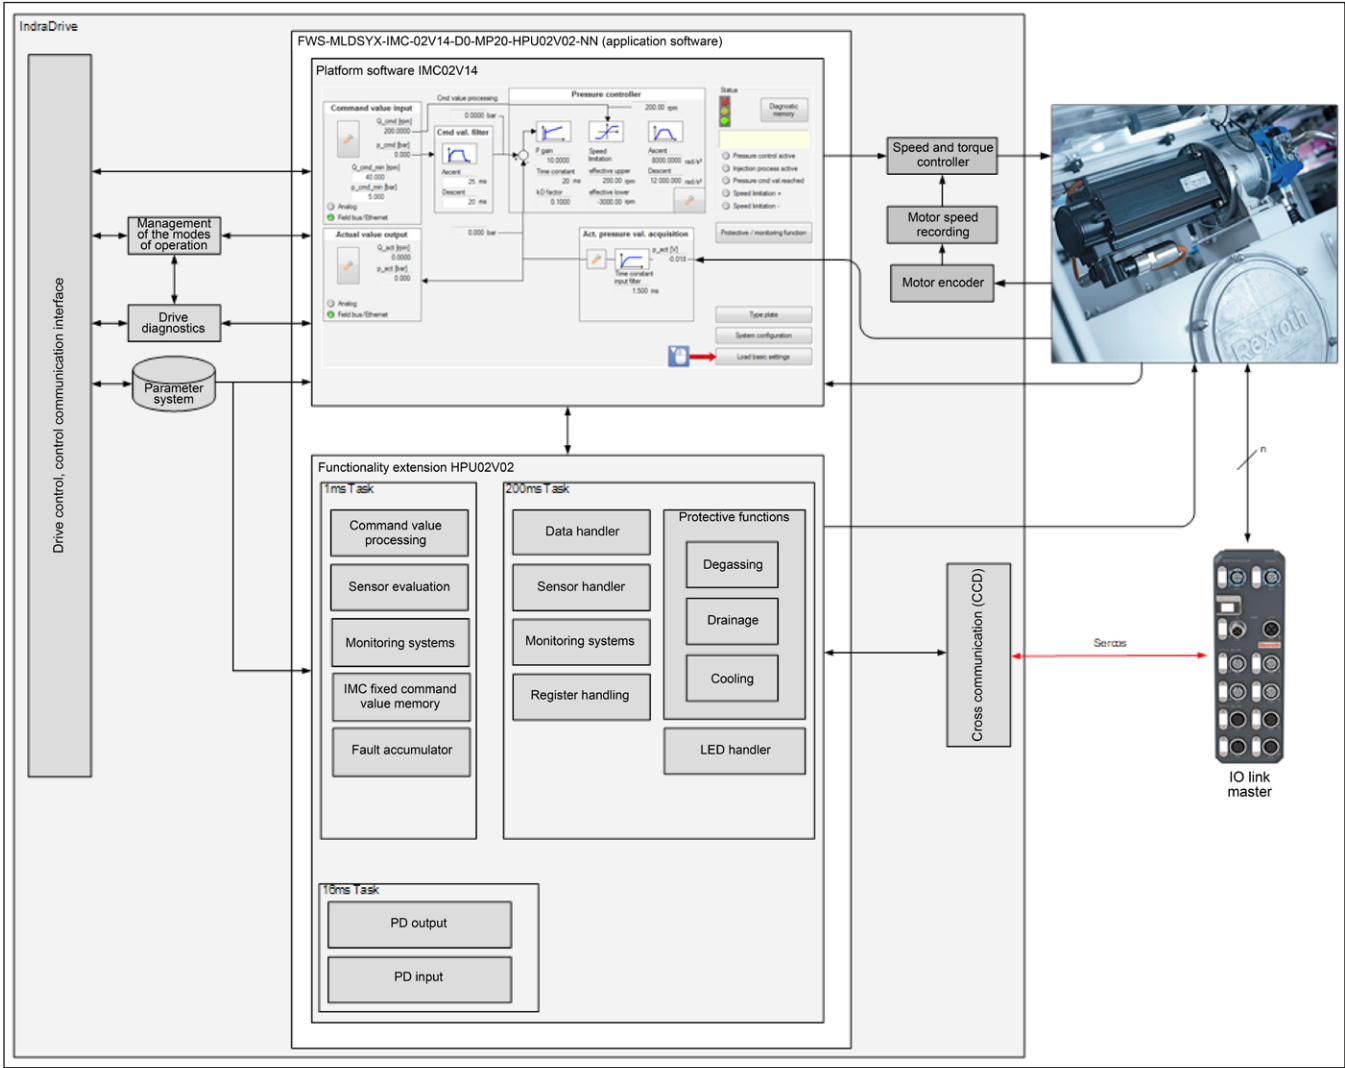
IndraDrive

FWS-MLDSYX-IMC-02V14-D0-MP20-HPU02V02-NN (application software)

Platform software IMC02V14

Command value input
Q_cmd [rpm]
200.0000
p_cmd [bar]
0.000
Q_cmd_min [rpm]
40.000
p_cmd_min [bar]
5.000
Analog
Field bus/Ethernet

Cmd value processing
0.0000 bar
Cmd val. filter
Ascent
25 ms
Descent
20 ms

Pressure controller
200.00 rpm
P gain
10.0000
Time constant
20 ms
kD factor
0.1000
Speed limitation
effective upper
200.00 rpm
effective lower
-3000.00 rpm
Ascent
8000.0000 rad/s²
Descent
12 000.000 rad/s²

Status
Diagnostic memory
Pressure control active
Injection process active
Pressure cmd val reached
Speed limitation +
Speed limitation -
Protective / monitoring function

Actual value output
Q_act [rpm]
0.0000
p_act [bar]
0.000
Analog
Field bus/Ethernet
0.000 bar

Act. pressure val. acquisition
p_act [V]
-0.010
Time constant input filter
1.500 ms

Type plate
System configuration
Load basic settings

Management of the modes of operation
Drive diagnostics
Parameter system
Drive control, control communication interface

Speed and torque controller
Motor speed recording
Motor encoder

Functionality extension HPU02V02
1ms Task
Command value processing
Sensor evaluation
Monitoring systems
IMC fixed command value memory
Fault accumulator

200ms Task
Data handler
Sensor handler
Monitoring systems
Register handling
Protective functions
Degassing
Drainage
Cooling
LED handler

16ms Task
PD output
PD input

Cross communication (CCD)
Sercos
n
IO link master